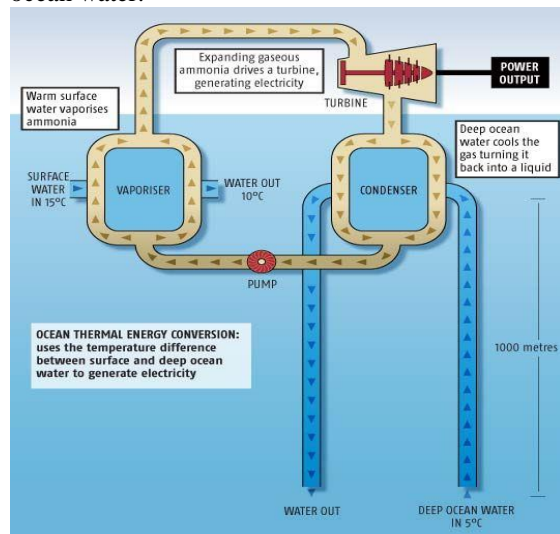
ocean water.

Expanding gaseous ammonia drives a turbine, generating electricity

POWER OUTPUT

Warm surface water vaporises ammonia

TURBINE

Deep ocean water cools the gas turning it back into a liquid

SURFACE WATER IN 15ºC

VAPORISER

WATER OUT 10ºC

CONDENSER

PUMP

OCEAN THERMAL ENERGY CONVERSION: uses the temperature difference between surface and deep ocean water to generate electricity

1000 metres

WATER OUT

DEEP OCEAN WATER IN 5ºC